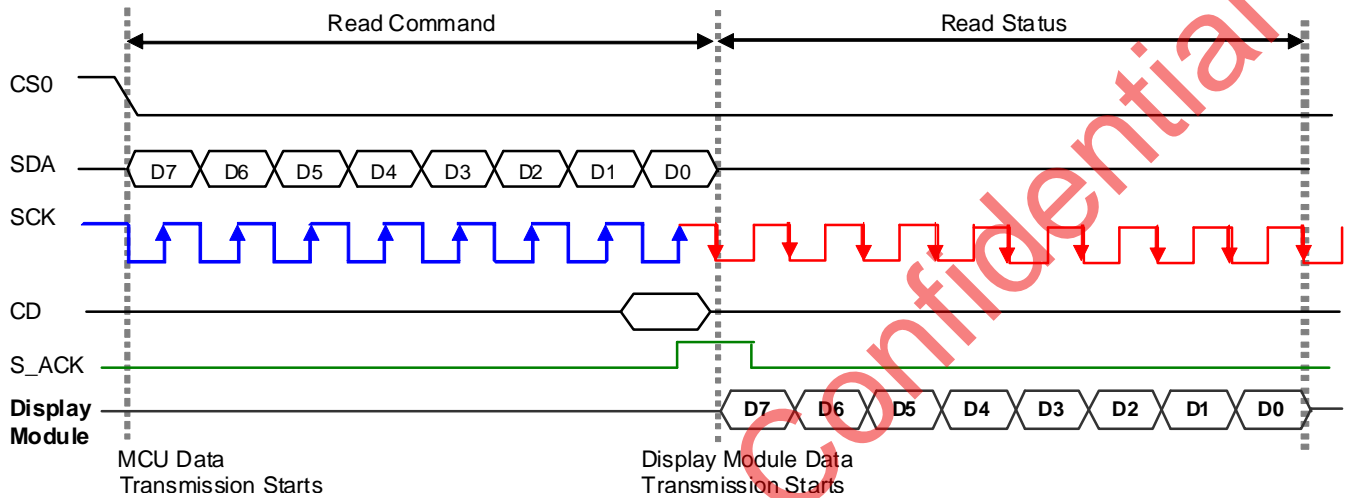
Read Command

Read Status

CS0

SDA

D7 D6 D5 D4 D3 D2 D1 D0

SCK

CD

S_ACK

Display Module

D7 D6 D5 D4 D3 D2 D1 D0

MCU Data Transmission Starts

Display Module Data Transmission Starts

Confidential